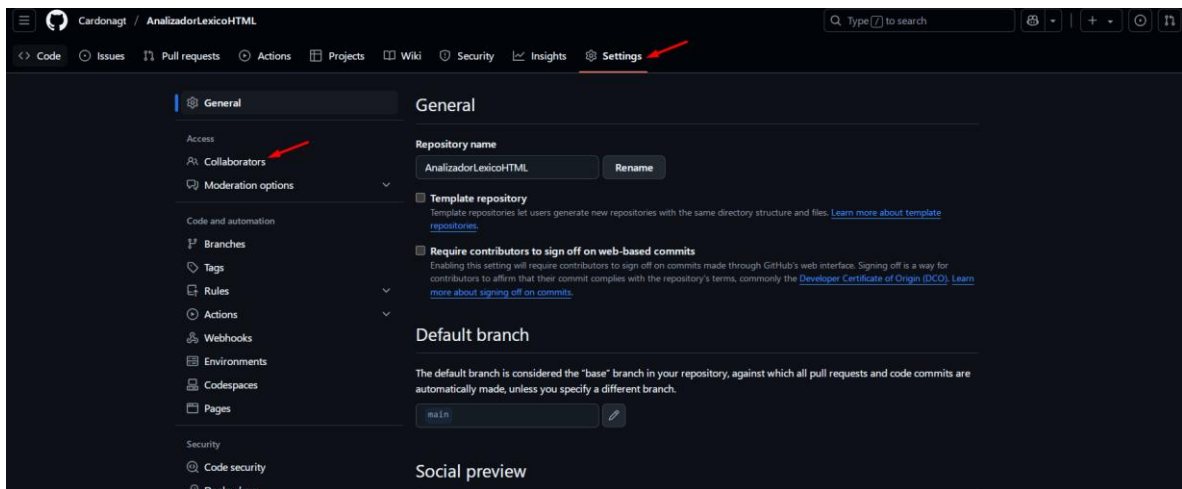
Cardonagt / AnalizadorLexicoHTML

Type / to search

Code Issues Pull requests Actions Projects Wiki Security Insights Settings

General

Access

Collaborators

Moderation options

Code and automation

Branches

Tags

Rules

Actions

Webhooks

Environments

Codespaces

Pages

Security

Code security

General

Repository name

AnalizadorLexicoHTML

Rename

Template repository

Template repositories let users generate new repositories with the same directory structure and files. Learn more about template repositories.

Require contributors to sign off on web-based commits

Enabling this setting will require contributors to sign off on commits made through GitHub's web interface. Signing off is a way for contributors to affirm that their commit complies with the repository's terms, commonly the Developer Certificate of Origin (DCO). Learn more about signing off on commits.

Default branch

The default branch is considered the "base" branch in your repository, against which all pull requests and code commits are automatically made, unless you specify a different branch.

main

Social preview